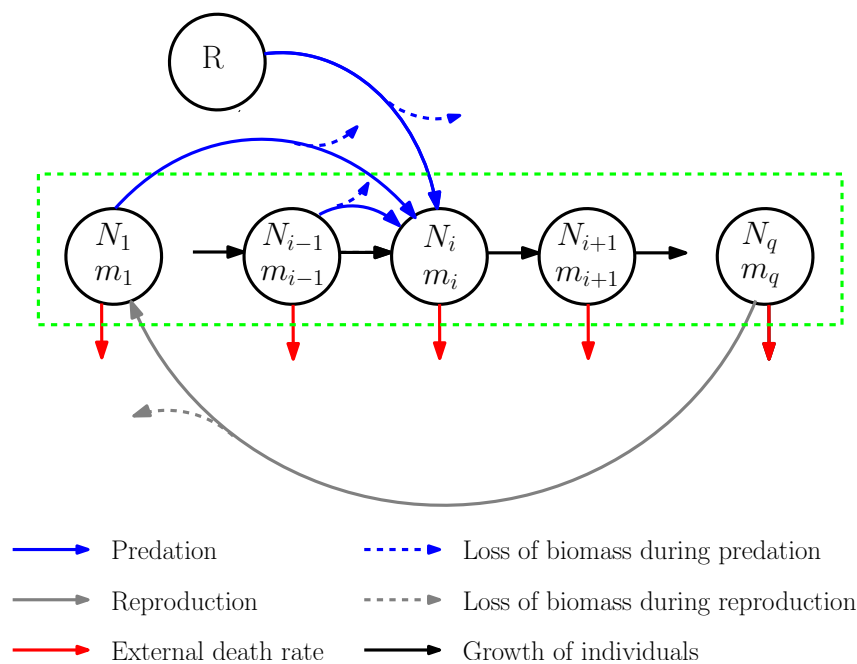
R

$N_1$ $m_1$

$N_{i-1}$ $m_{i-1}$

$N_i$ $m_i$

$N_{i+1}$ $m_{i+1}$

$N_q$ $m_q$

Predation

Loss of biomass during predation

Reproduction

Loss of biomass during reproduction

External death rate

Growth of individuals